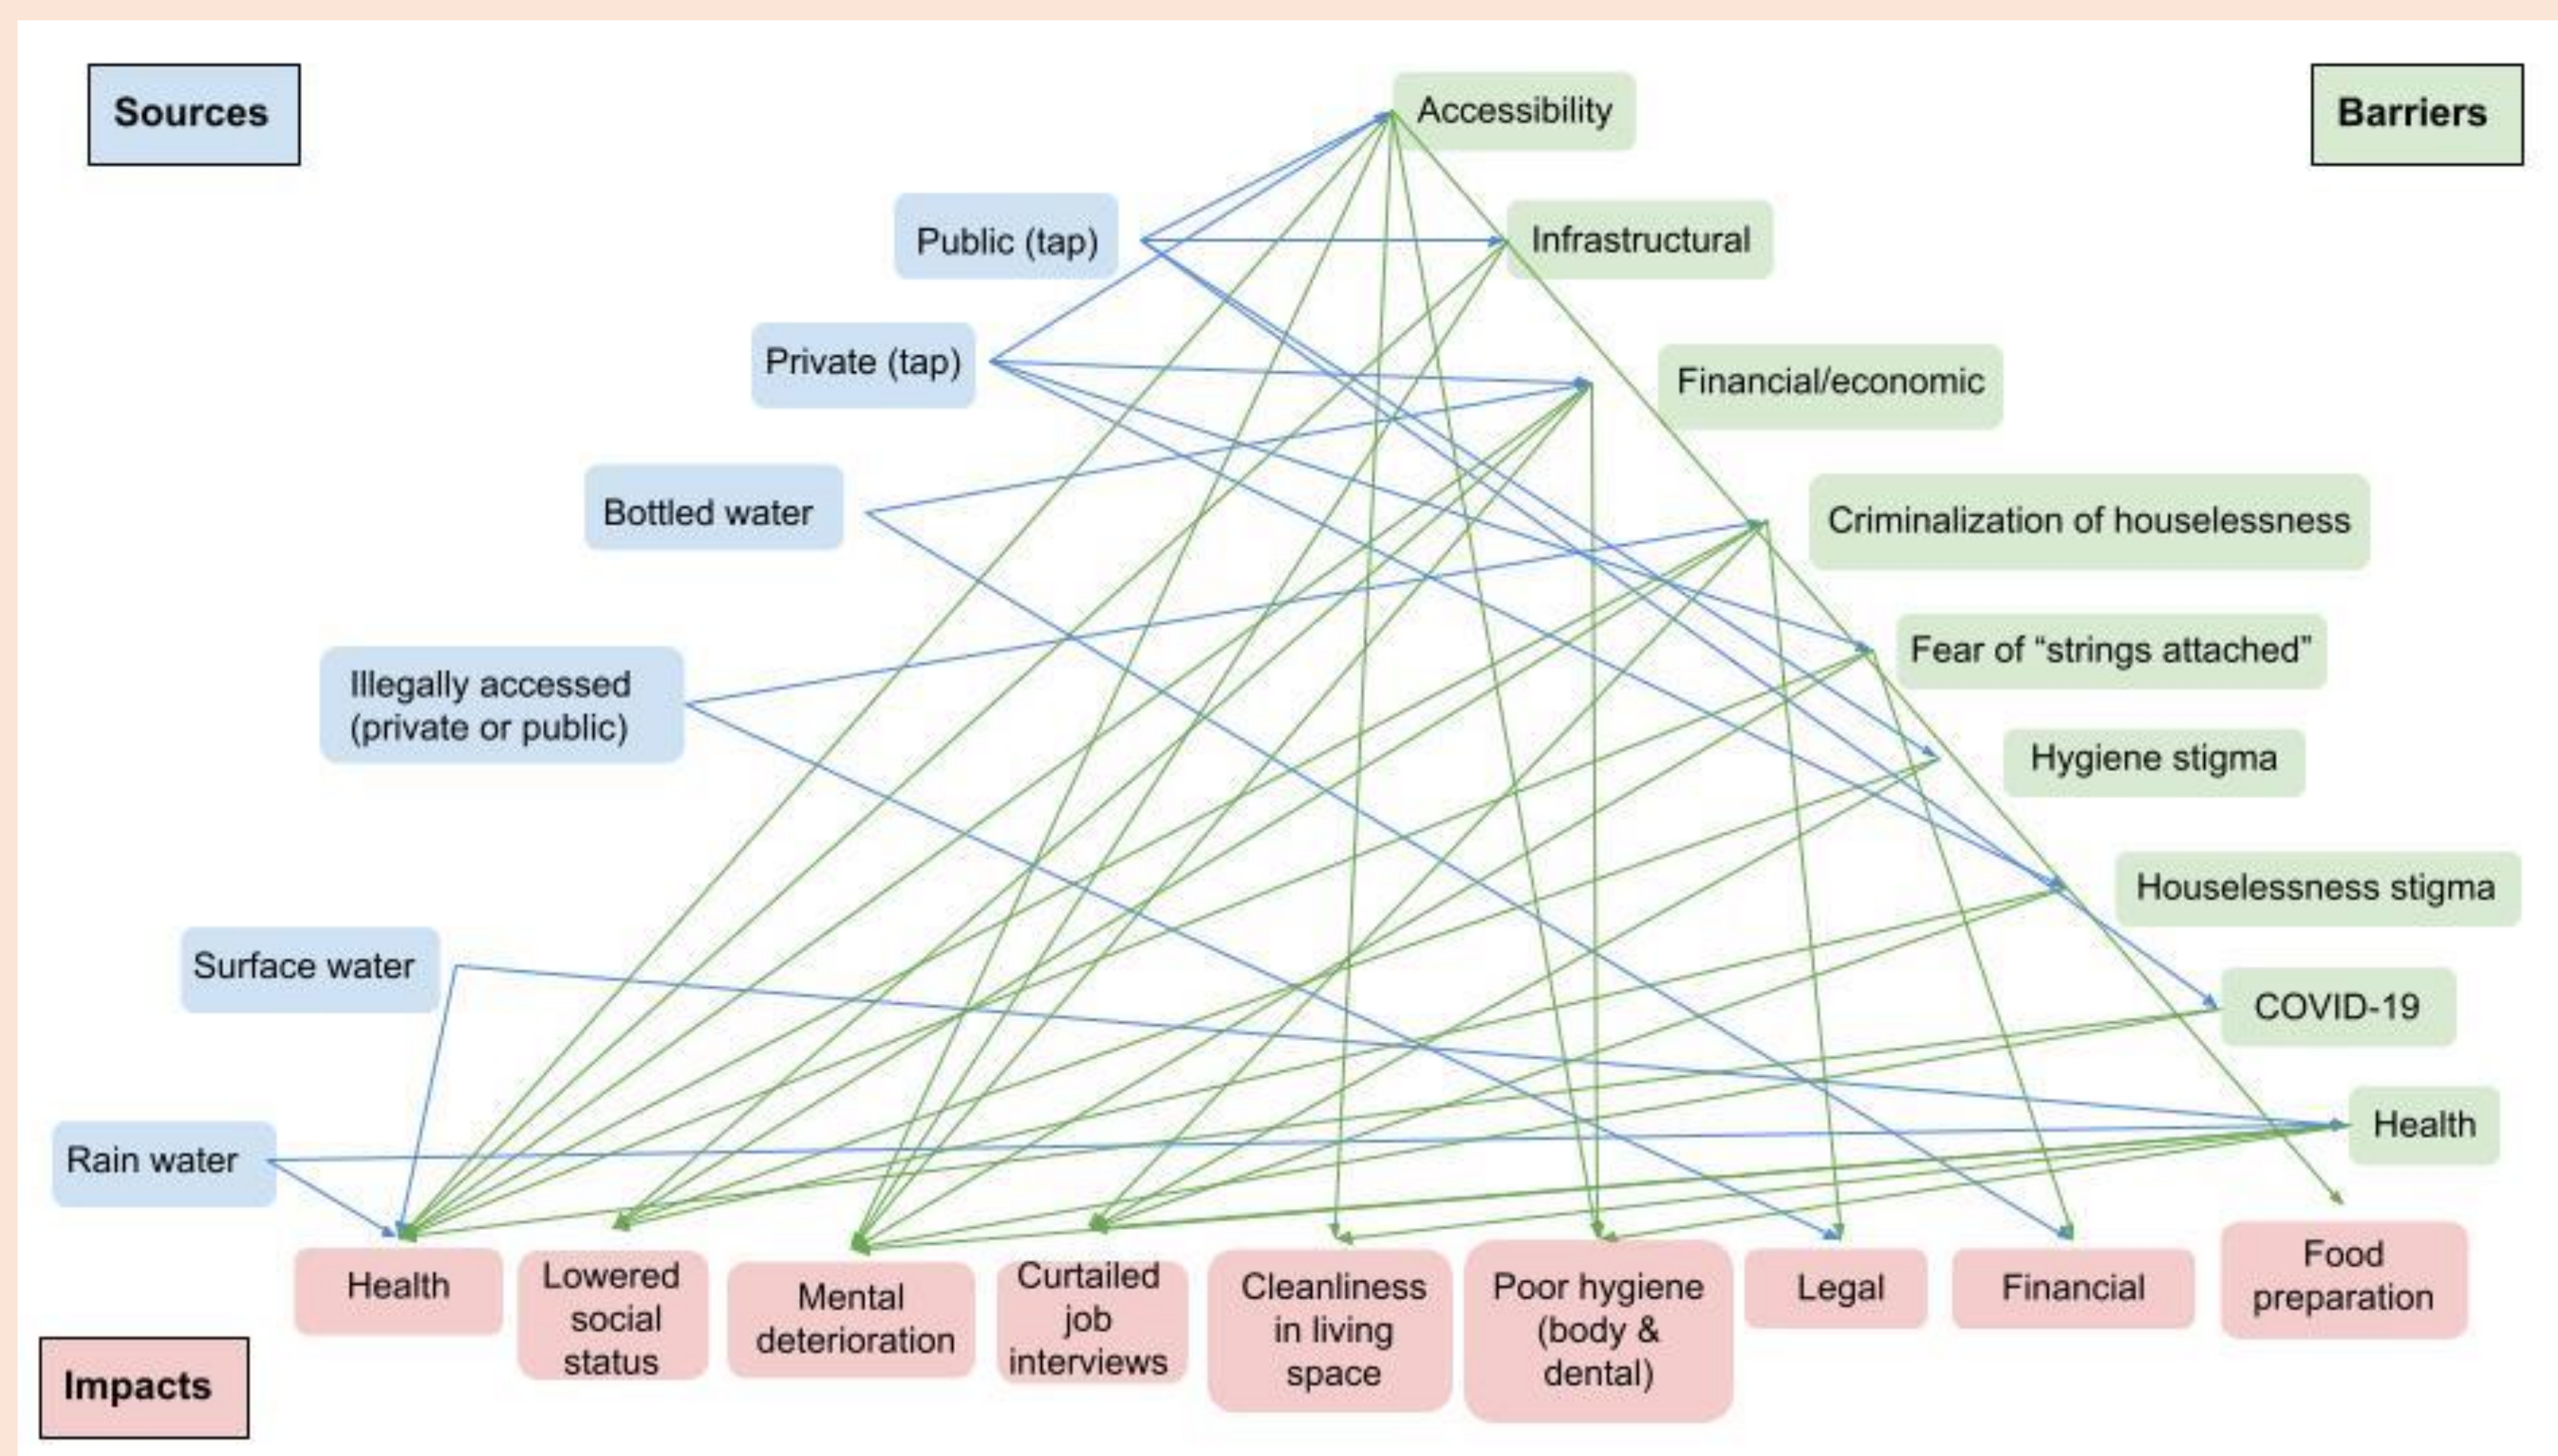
Sources

Barriers

Accessibility

Public (tap)

Infrastructural

Private (tap)

Financial/economic

Bottled water

Criminalization of houselessness

Fear of “strings attached”

Illegally accessed (private or public)

Hygiene stigma

Houselessness stigma

Surface water

COVID-19

Health

Rain water

Health

Lowered social status

Mental deterioration

Curtailed job interviews

Cleanliness in living space

Poor hygiene (body & dental)

Legal

Financial

Food preparation

Impacts